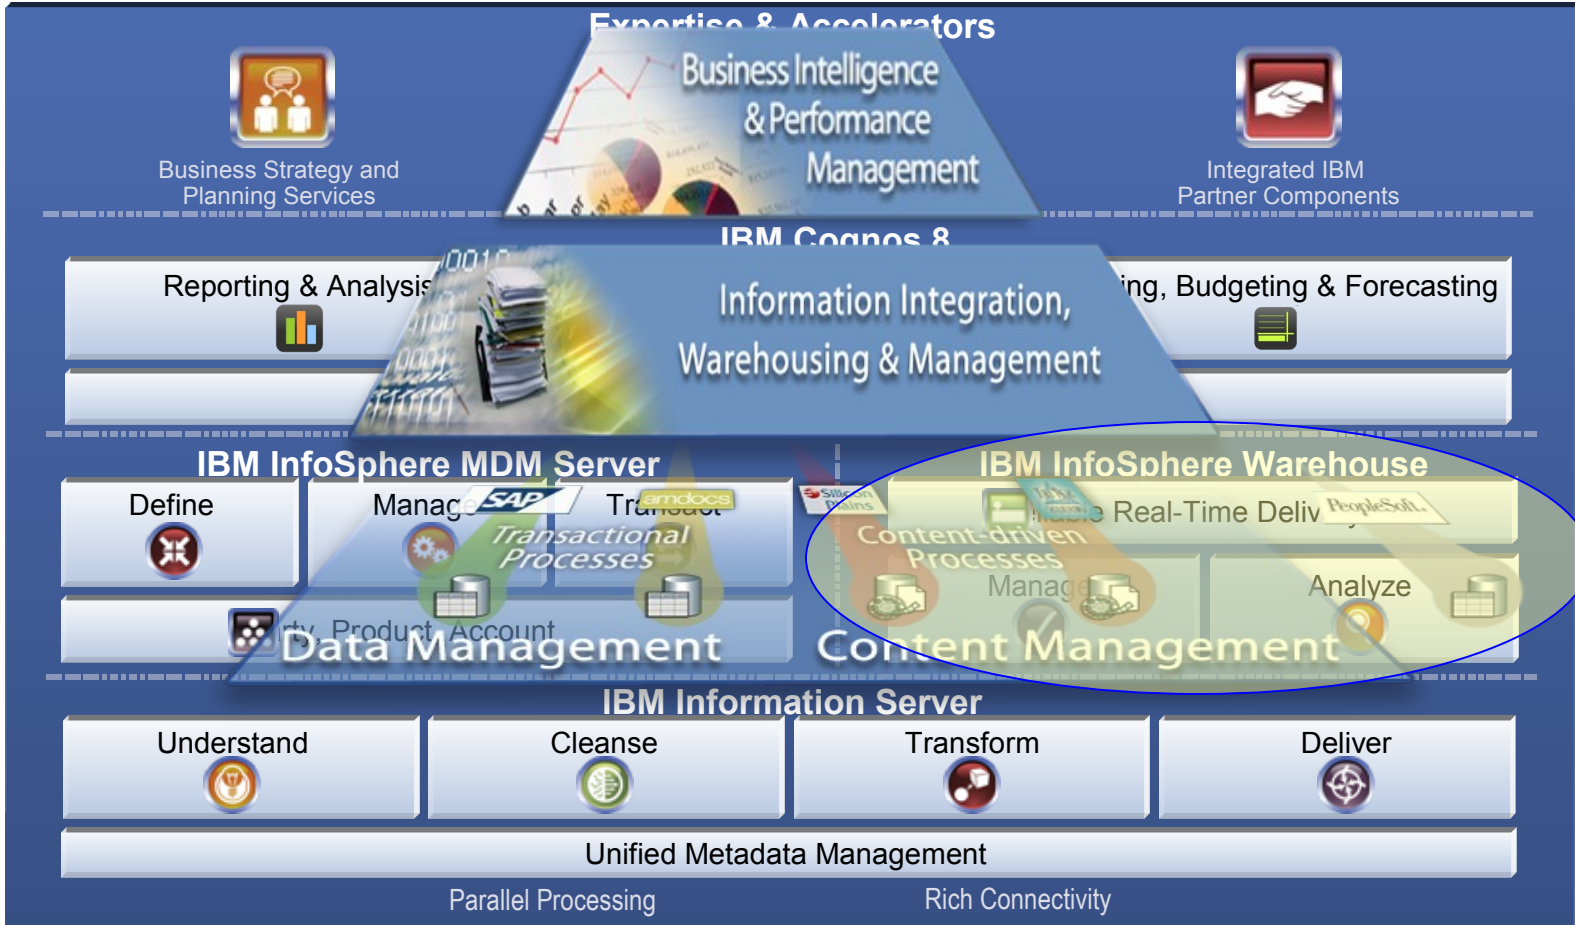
Expertise & Accelerators

Business Intelligence & Performance Management

Business Strategy and Planning Services

Integrated IBM Partner Components

IBM Cognos 8

Reporting & Analysis

Information Integration, Warehousing & Management

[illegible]ing, Budgeting & Forecasting

IBM InfoSphere MDM Server

IBM InfoSphere Warehouse

Define

Manage

SAP

Transact

amdocs

Transactional Processes

Siebel

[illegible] Real-Time Deliv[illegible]

PeopleSoft

Content-driven Processes

Manage

Analyze

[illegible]rty, Product, Account

Data Management

Content Management

IBM Information Server

Understand

Cleanse

Transform

Deliver

Unified Metadata Management

Parallel Processing

Rich Connectivity